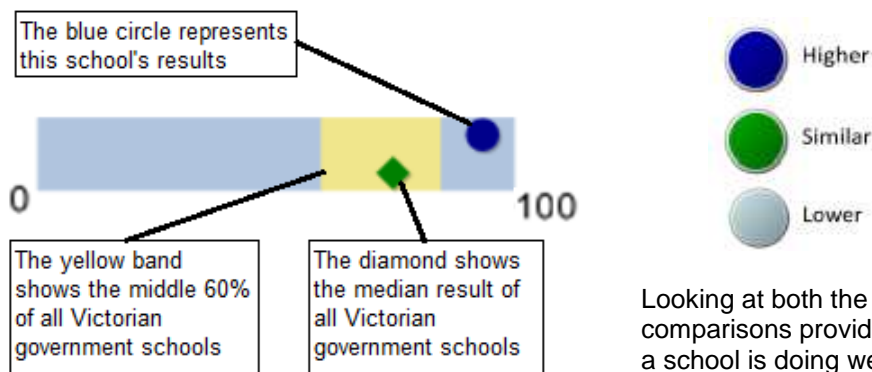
The blue circle represents this school's results

0

100

The yellow band shows the middle 60% of all Victorian government schools

The diamond shows the median result of all Victorian government schools

Higher

Similar

Lower

Looking at both the comparisons provid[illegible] a school is doing we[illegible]